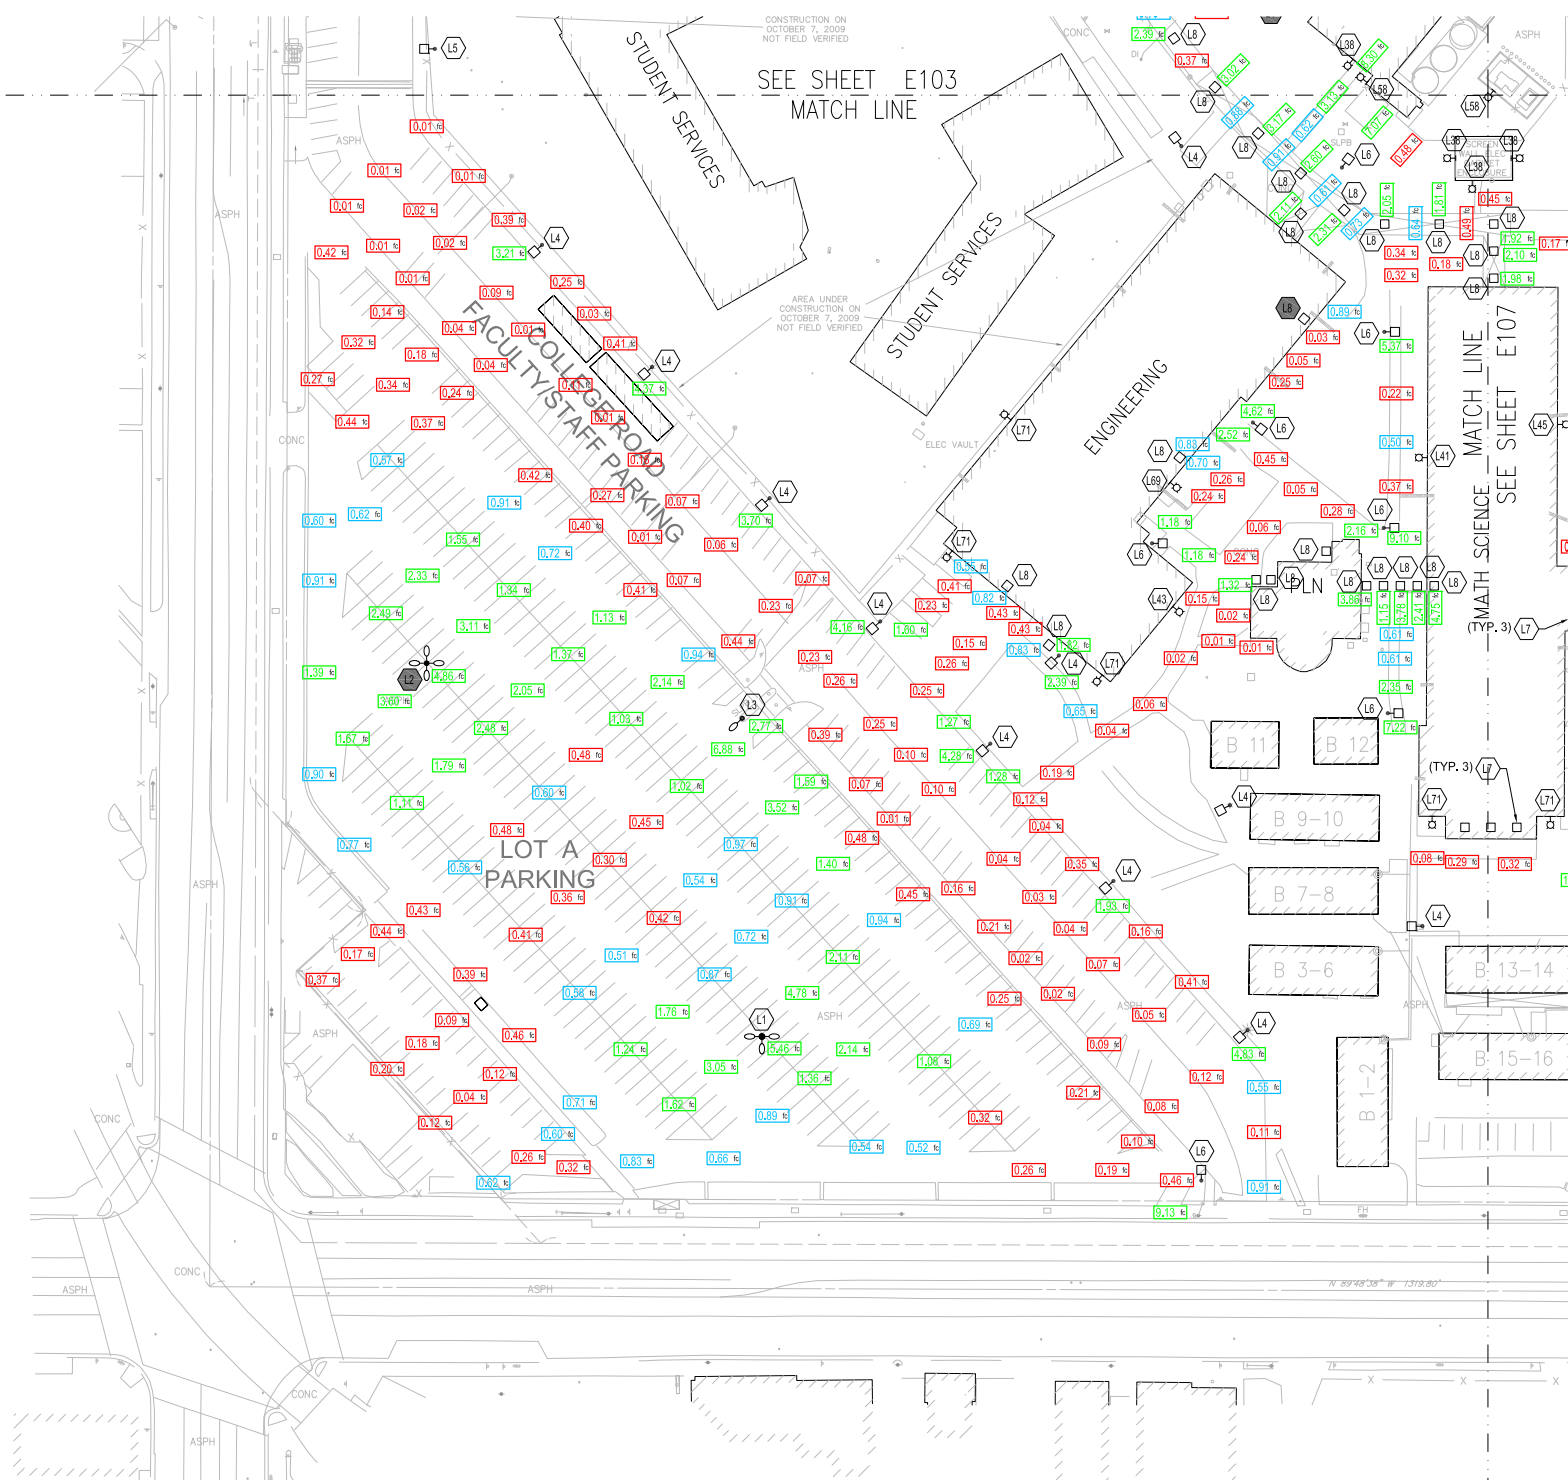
SEE SHEET E103
MATCH LINE

STUDENT SERVICES

CONSTRUCTION ON
OCTOBER 7, 2009
NOT FIELD VERIFIED

STUDENT SERVICES

AREA UNDER
CONSTRUCTION ON
OCTOBER 7, 2009
NOT FIELD VERIFIED

ENGINEERING

COLLEGE ROAD

FACULTY/STAFF PARKING

LOT A
PARKING

ELEC VAULT

PLN

MATH SCIENCE

MATCH LINE
SEE SHEET E107

(TYP. 3)
(TYP. 3)

B 11
B 12
B 9–10
B 7–8
B 3–6
B 13–14
B 15–16
B 1–2

L1 L2 L3 L4 L5 L6 L8 L38 L41 L43 L45 L69 L71

ASPH
CONC

N 89°48'38" W 1319.80'

0.01 fc 0.01 fc 0.01 fc 0.02 fc 0.39 fc 0.42 fc 0.01 fc 0.02 fc 3.21 fc 0.01 fc 0.09 fc 0.25 fc 0.14 fc 0.03 fc 0.32 fc 0.04 fc 0.01 fc 0.41 fc 0.18 fc 0.04 fc 0.27 fc 0.34 fc 0.24 fc 0.44 fc 0.37 fc 0.57 fc 0.42 fc 0.60 fc 0.62 fc 0.91 fc 1.55 fc 0.72 fc 0.40 fc 0.91 fc 2.33 fc 1.34 fc 2.49 fc 3.11 fc 1.13 fc 1.39 fc 4.86 fc 3.60 fc 1.37 fc 2.05 fc 2.14 fc 0.94 fc 1.67 fc 2.48 fc 1.03 fc 0.90 fc 1.79 fc 0.48 fc 6.86 fc 1.11 fc 0.60 fc 1.02 fc 0.77 fc 0.48 fc 0.45 fc 0.56 fc 0.30 fc 0.97 fc 0.36 fc 0.54 fc 0.43 fc 0.42 fc 0.44 fc 0.41 fc 0.72 fc 0.17 fc 0.51 fc 0.37 fc 0.39 fc 0.56 fc 0.87 fc 0.09 fc 1.76 fc 0.46 fc 0.18 fc 1.24 fc 0.20 fc 0.12 fc 3.05 fc 0.04 fc 0.71 fc 1.62 fc 0.12 fc 0.60 fc 0.26 fc 0.32 fc 0.83 fc 0.66 fc 0.62 fc